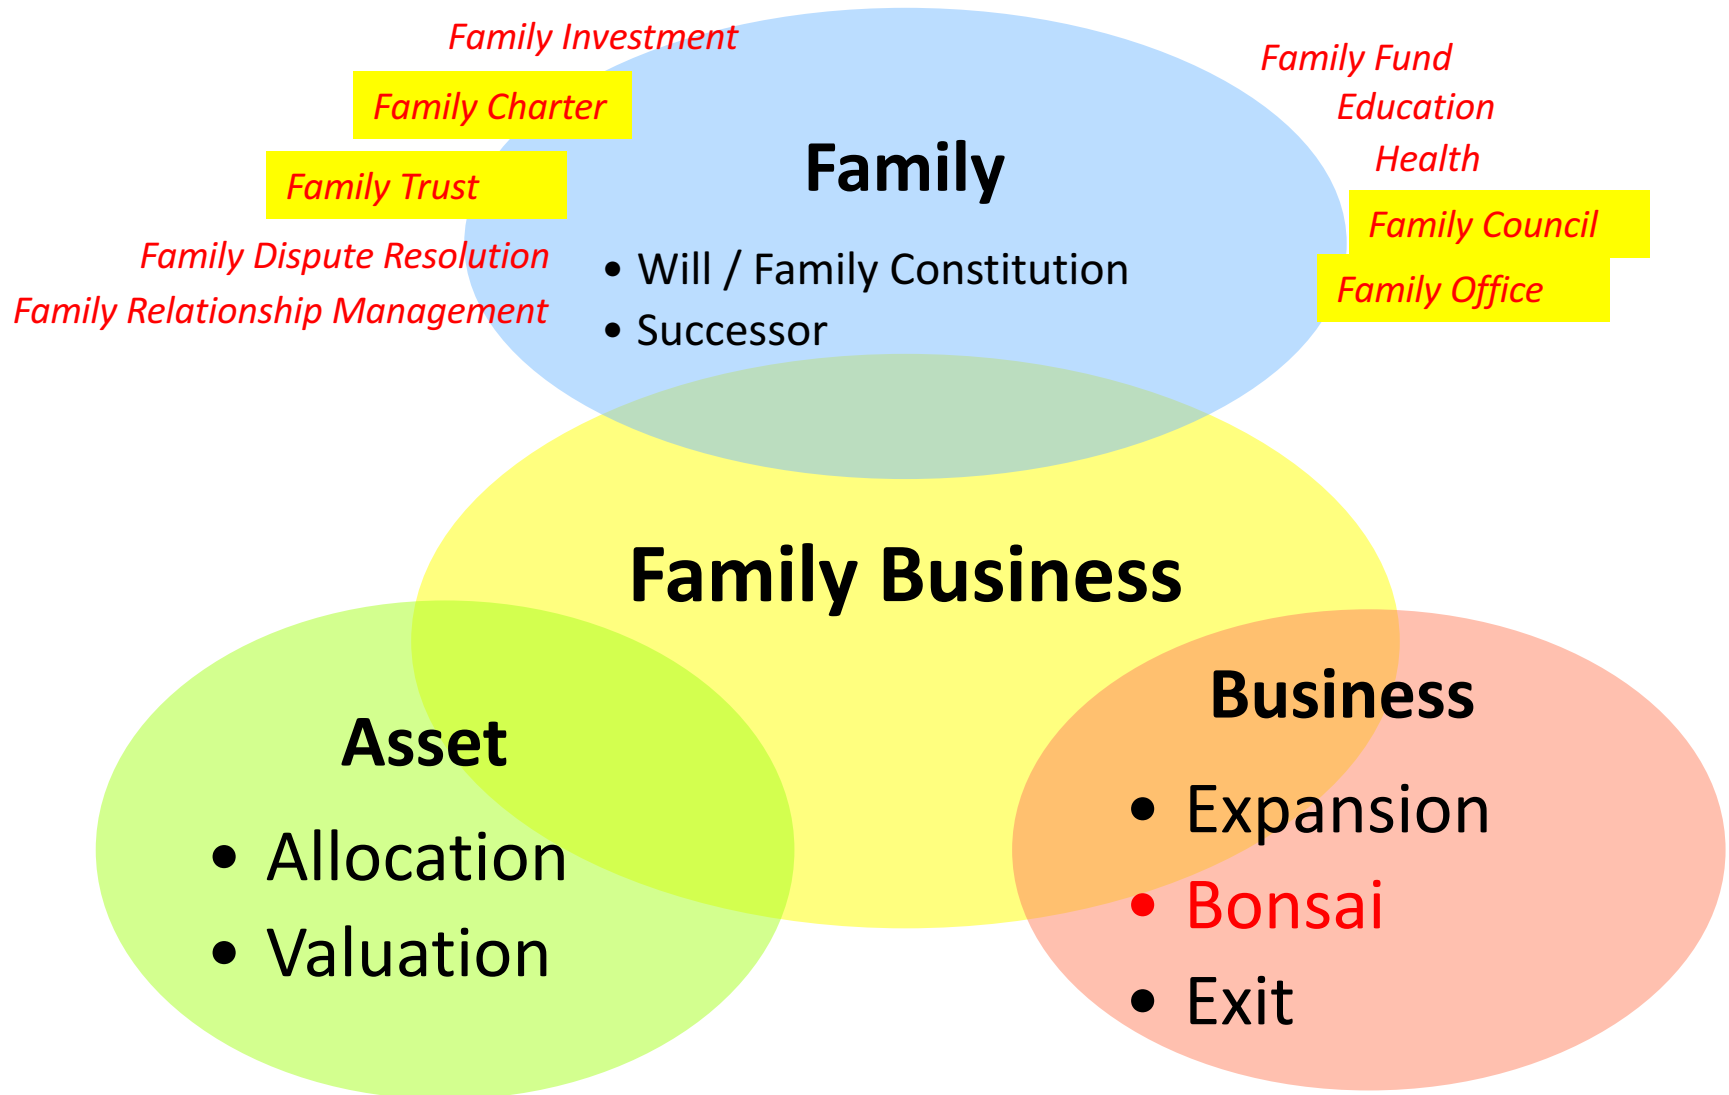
Family Investment
Family Charter
Family Trust
Family Dispute Resolution
Family Relationship Management

Family
• Will / Family Constitution
• Successor

Family Fund
Education
Health
Family Council
Family Office

Family Business

Asset
• Allocation
• Valuation

Business
• Expansion
• Bonsai
• Exit